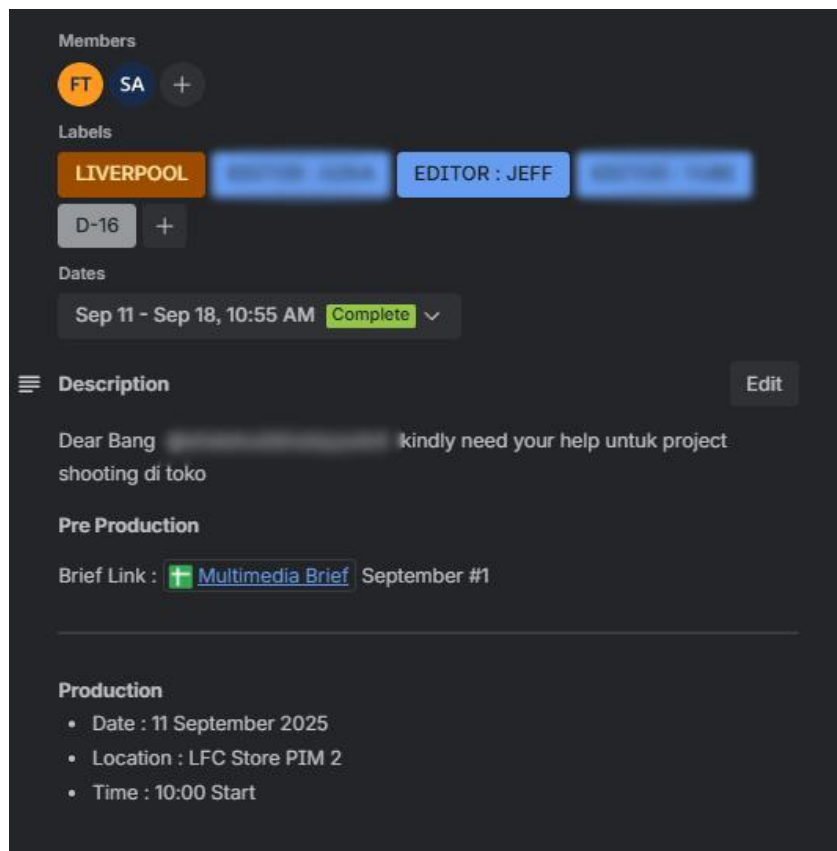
Members

FT SA +

Labels

LIVERPOOL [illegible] EDITOR : JEFF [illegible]

D-16 +

Dates

Sep 11 - Sep 18, 10:55 AM Complete

Description

Edit

Dear Bang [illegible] kindly need your help untuk project shooting di toko

Pre Production

Brief Link : Multimedia Brief September #1

Production

- Date : 11 September 2025
- Location : LFC Store PIM 2
- Time : 10:00 Start